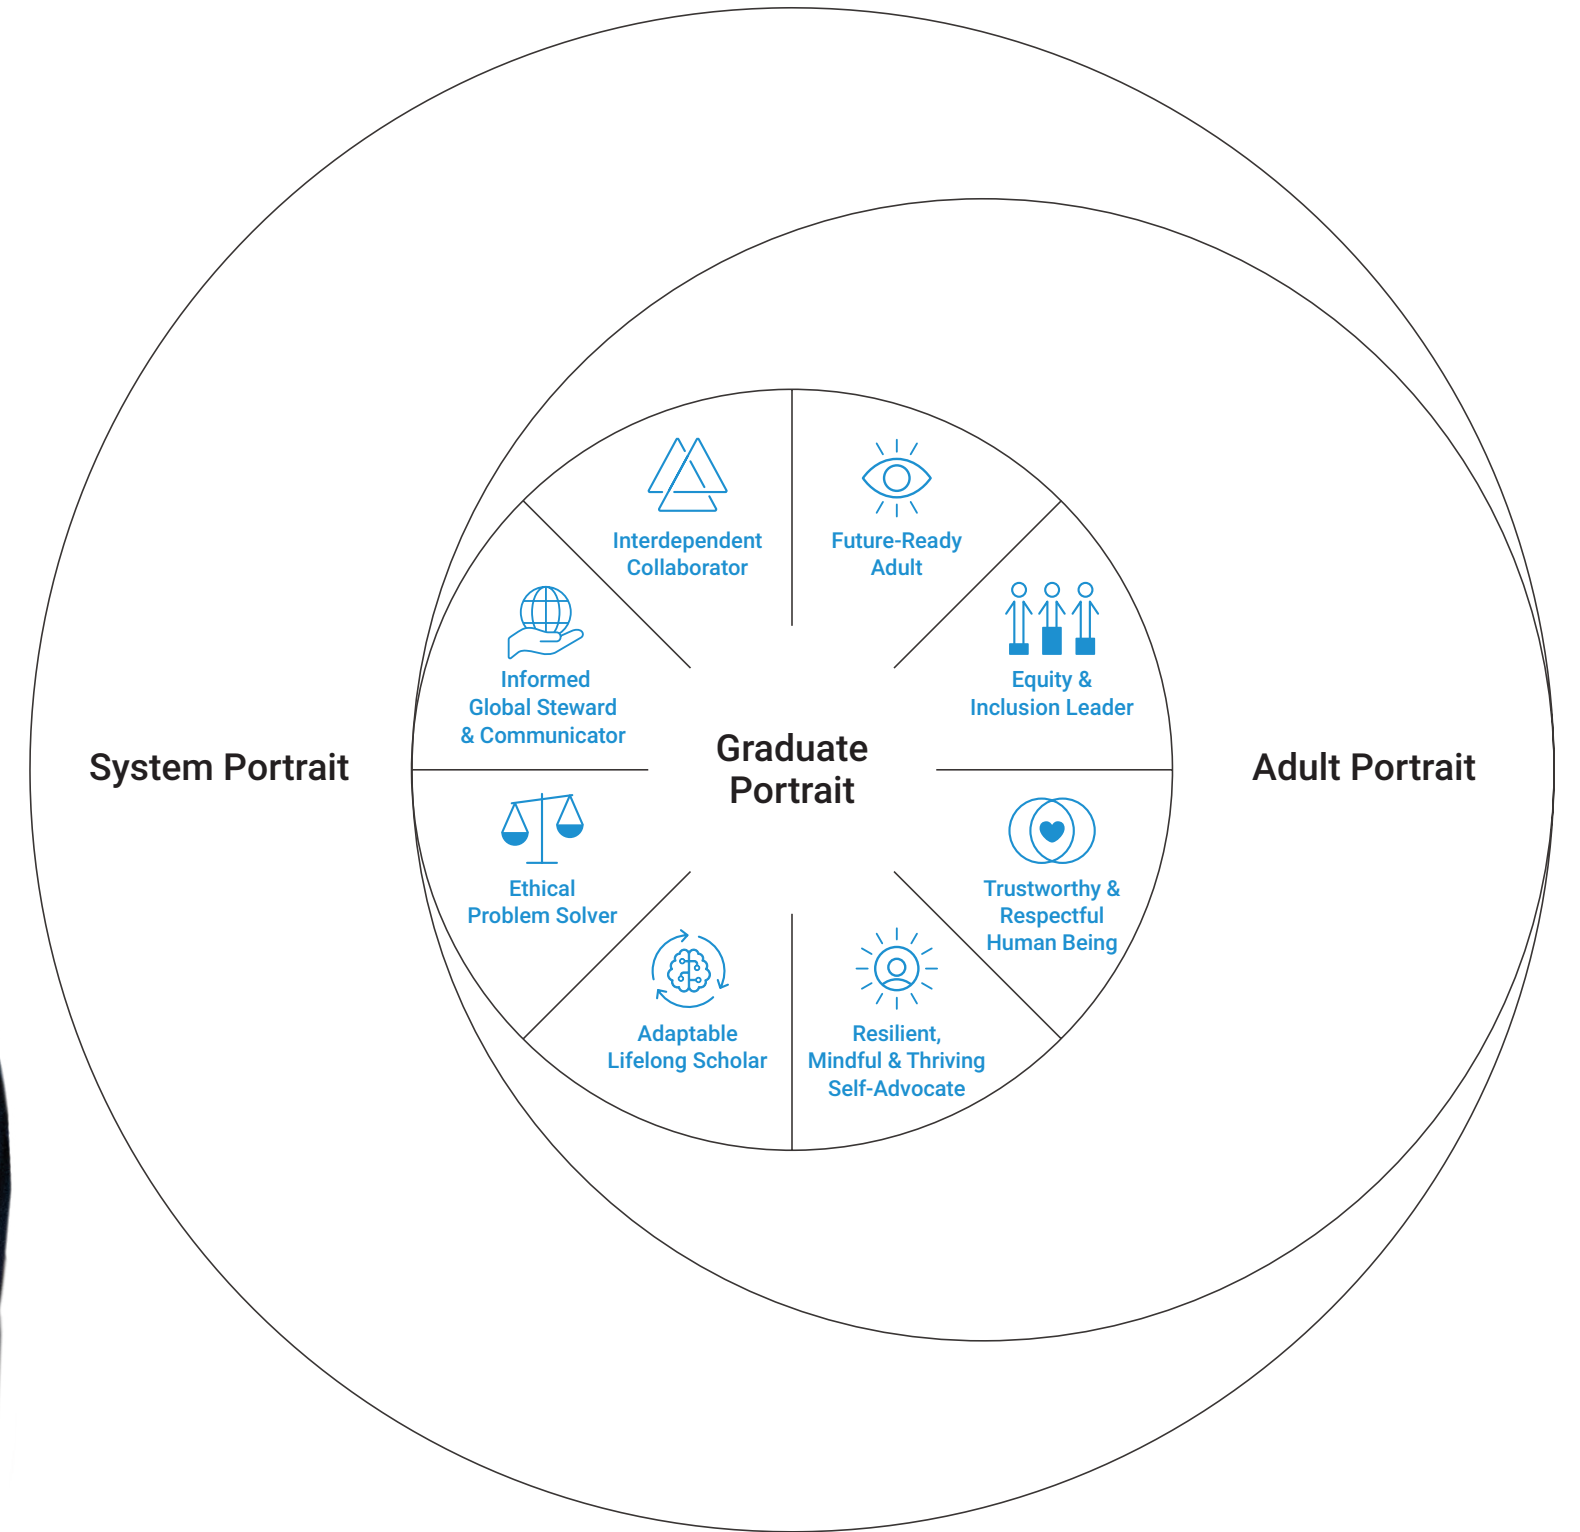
System Portrait

Interdependent Collaborator

Future-Ready Adult

Informed Global Steward & Communicator

Equity & Inclusion Leader

Graduate Portrait

Adult Portrait

Ethical Problem Solver

Trustworthy & Respectful Human Being

Adaptable Lifelong Scholar

Resilient, Mindful & Thriving Self-Advocate